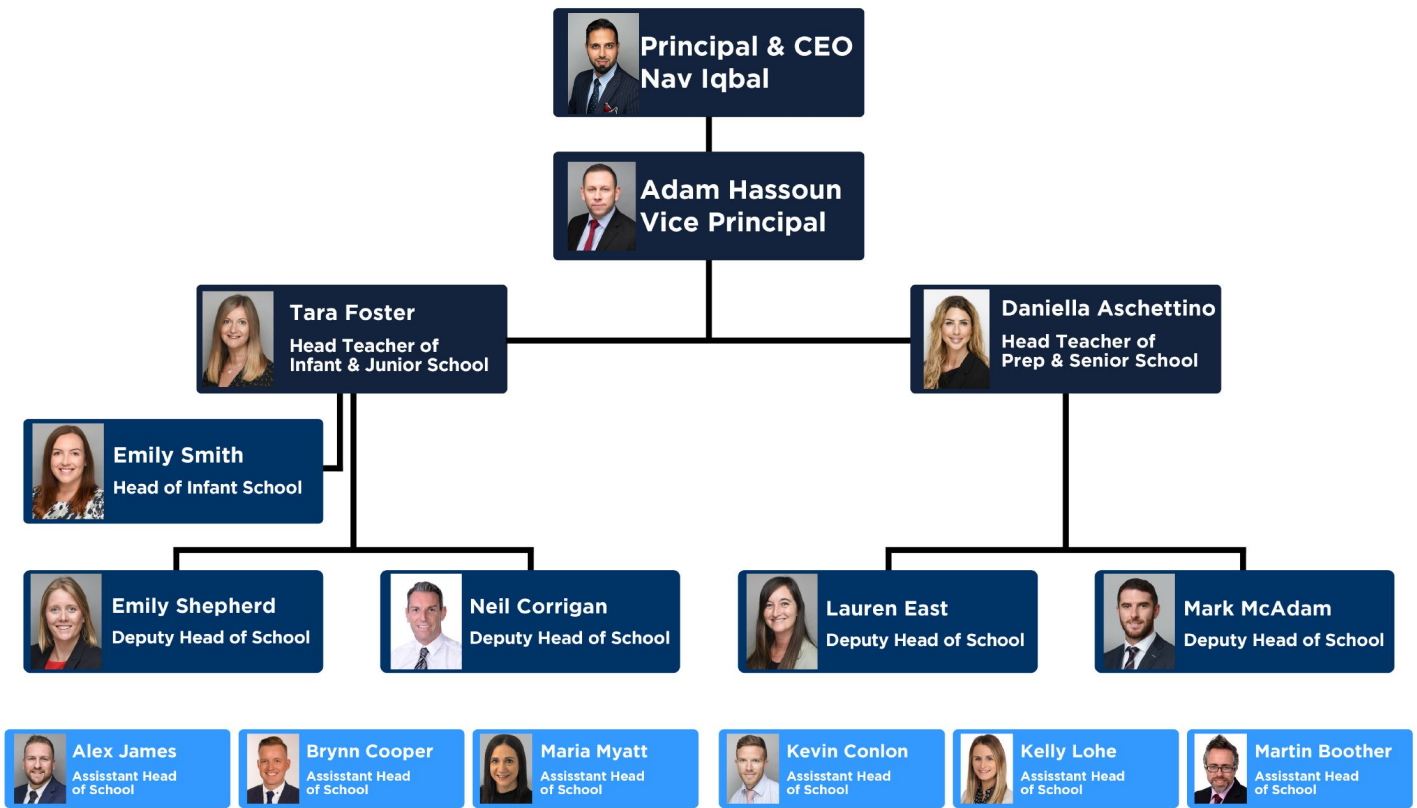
Principal & CEO
Nav Iqbal

Adam Hassoun
Vice Principal

Tara Foster
Head Teacher of Infant & Junior School

Daniella Aschettino
Head Teacher of Prep & Senior School

Emily Smith
Head of Infant School

Emily Shepherd
Deputy Head of School

Neil Corrigan
Deputy Head of School

Lauren East
Deputy Head of School

Mark McAdam
Deputy Head of School

Alex James
Assisstant Head of School

Brynn Cooper
Assisstant Head of School

Maria Myatt
Assisstant Head of School

Kevin Conlon
Assisstant Head of School

Kelly Lohe
Assisstant Head of School

Martin Boother
Assisstant Head of School